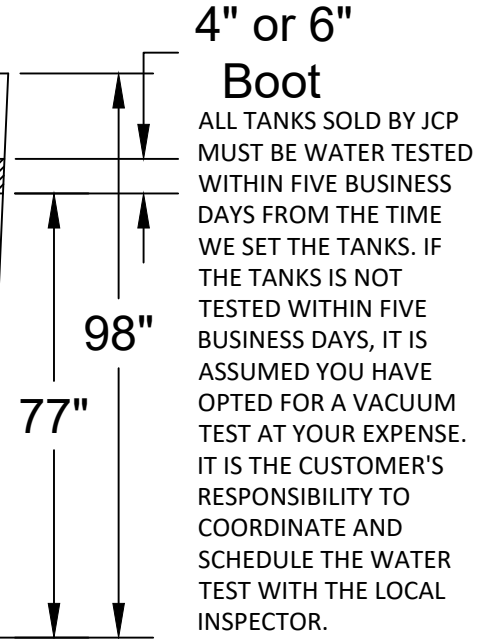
4" or 6"
Boot

ALL TANKS SOLD BY JCP MUST BE WATER TESTED WITHIN FIVE BUSINESS DAYS FROM THE TIME WE SET THE TANKS. IF THE TANKS IS NOT TESTED WITHIN FIVE BUSINESS DAYS, IT IS ASSUMED YOU HAVE OPTED FOR A VACUUM TEST AT YOUR EXPENSE. IT IS THE CUSTOMER'S RESPONSIBILITY TO COORDINATE AND SCHEDULE THE WATER TEST WITH THE LOCAL INSPECTOR.

98"

77"